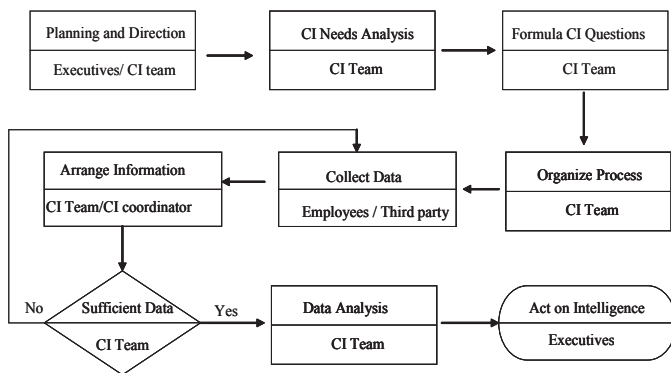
Planning and Direction
Executives/ CI team

CI Needs Analysis
CI Team

Formula CI Questions
CI Team

Organize Process
CI Team

Collect Data
Employees / Third party

Arrange Information
CI Team/CI coordinator

Sufficient Data
CI Team

No

Yes

Data Analysis
CI Team

Act on Intelligence
Executives